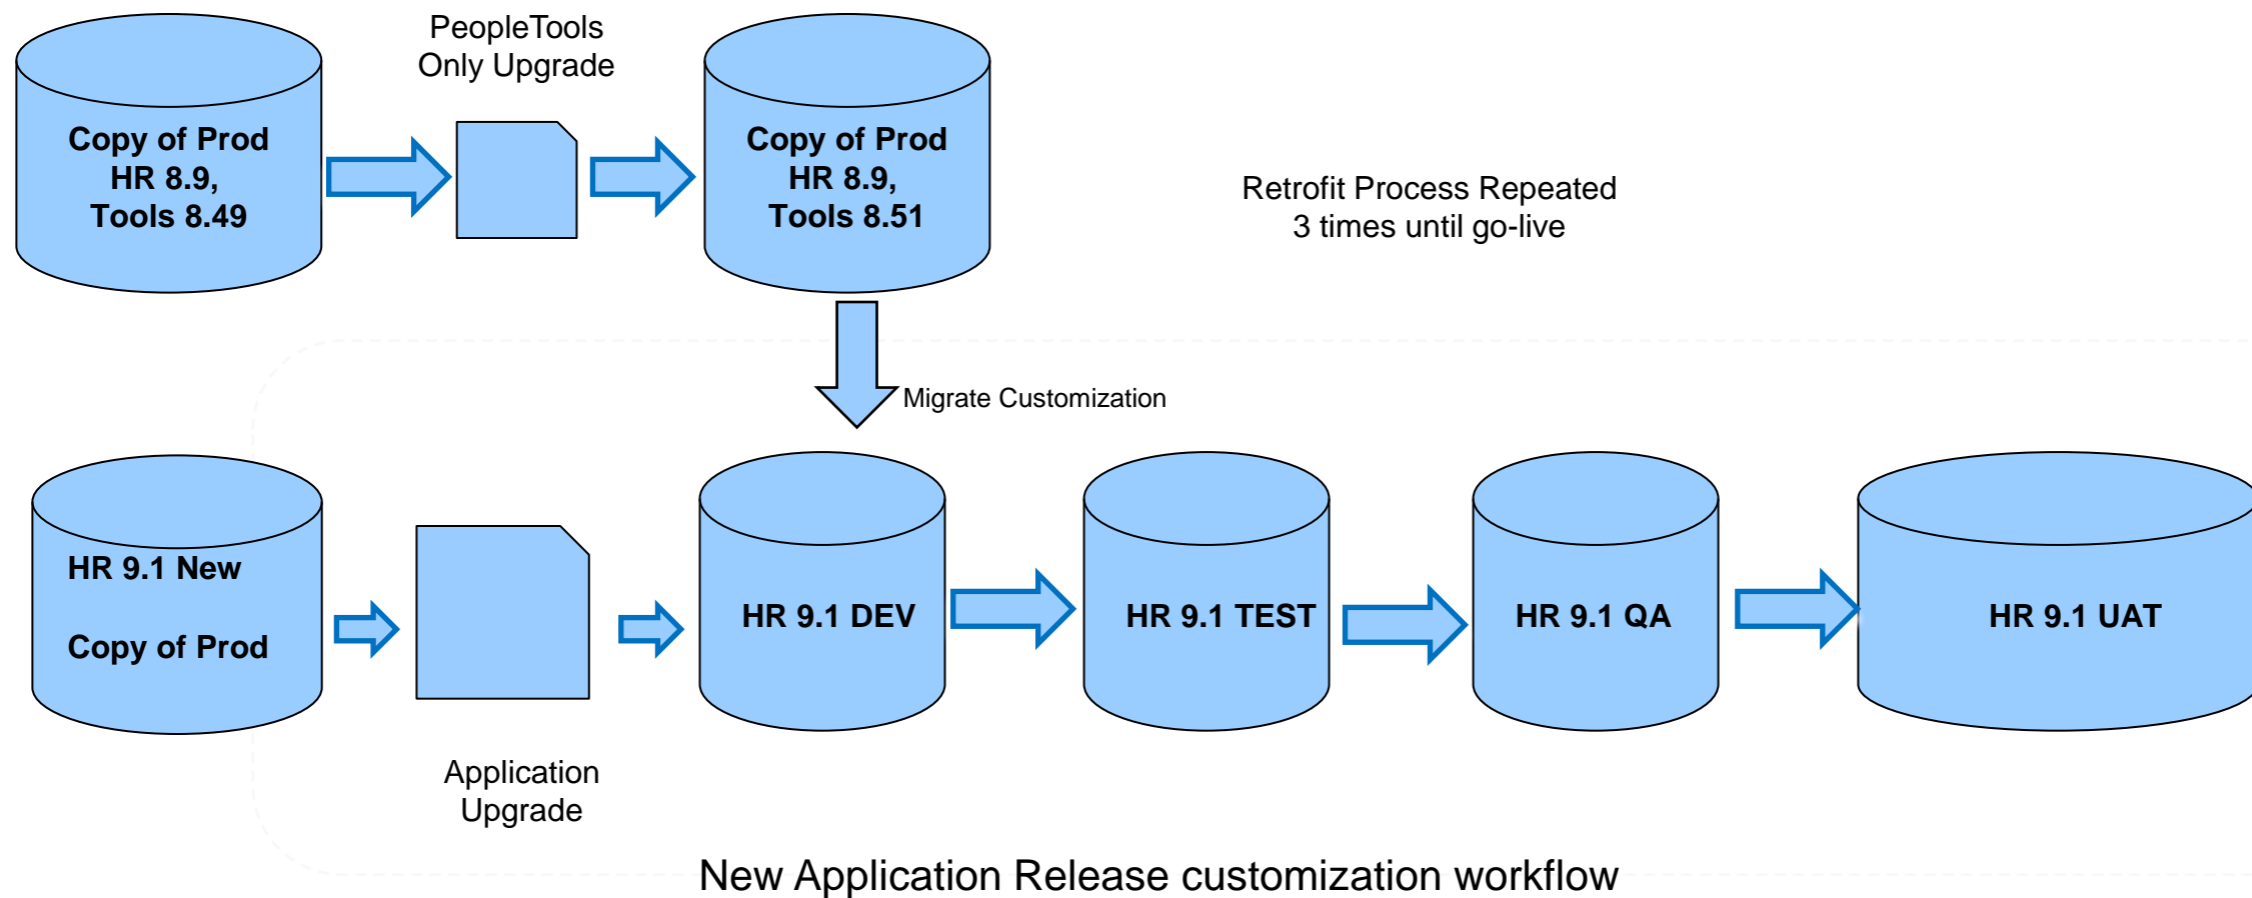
Copy of Prod
HR 8.9,
Tools 8.49

PeopleTools
Only Upgrade

Copy of Prod
HR 8.9,
Tools 8.51

Retrofit Process Repeated
3 times until go-live

Migrate Customization

HR 9.1 New

Copy of Prod

HR 9.1 DEV

HR 9.1 TEST

HR 9.1 QA

HR 9.1 UAT

Application
Upgrade

New Application Release customization workflow